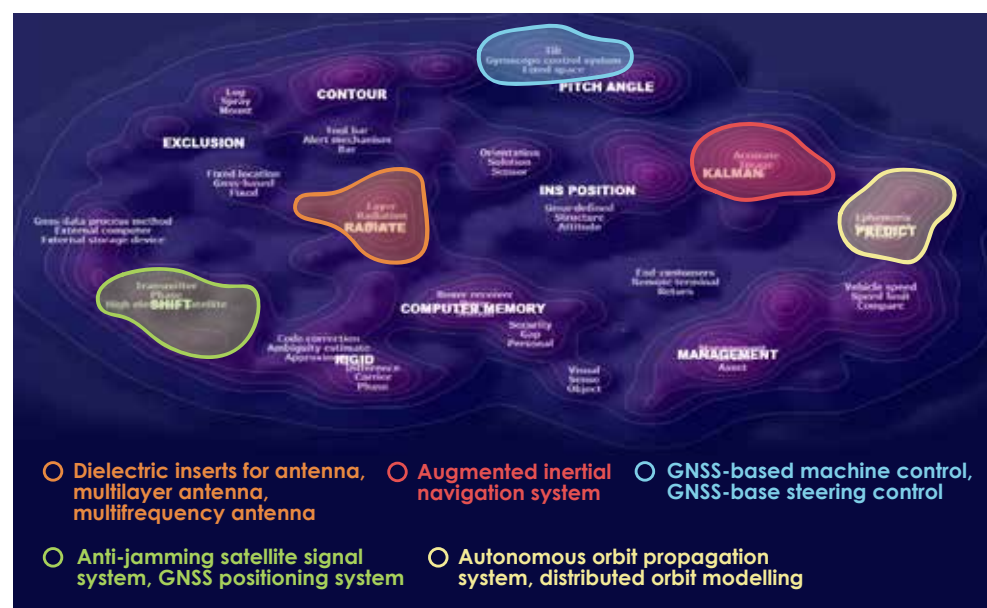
Tilt
Gyroscope control system
Hand space

PITCH ANGLE

Lug
Spray
Mount

CONTOUR

EXCLUSION

Tool bar
Alert mechanism
Bar

Orientation
Solution
Sensor

Accurate
Image
KALMAN

Fixed location
Grass-based
Fixed

Layer
Radiation
RADIATE

INS POSITION

User-defined
Structure
Attitude

Ephemeris
PREDICT

Grass data process method
External computer
External storage device

Transmitter
Phase
High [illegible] satellite
SHIFT

Router receiver
COMPUTER MEMORY
Security
Gap
Personal

End customers
Remote terminal
Return

Vehicle speed
Speed limit
Compare

Code correction
Ambiguity estimate
Approximation
RIGID
Difference
Carrier
Phase

Visual
Sense
Object

Management
MANAGEMENT
Asset

Dielectric inserts for antenna, multilayer antenna, multifrequency antenna

Augmented inertial navigation system

GNSS-based machine control, GNSS-base steering control

Anti-jamming satellite signal system, GNSS positioning system

Autonomous orbit propagation system, distributed orbit modelling